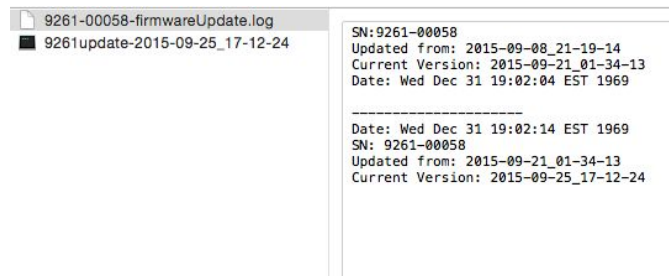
9261-00058-firmwareUpdate.log
9261update-2015-09-25_17-12-24

SN:9261-00058
Updated from: 2015-09-08_21-19-14
Current Version: 2015-09-21_01-34-13
Date: Wed Dec 31 19:02:04 EST 1969

---------------------
Date: Wed Dec 31 19:02:14 EST 1969
SN: 9261-00058
Updated from: 2015-09-21_01-34-13
Current Version: 2015-09-25_17-12-24